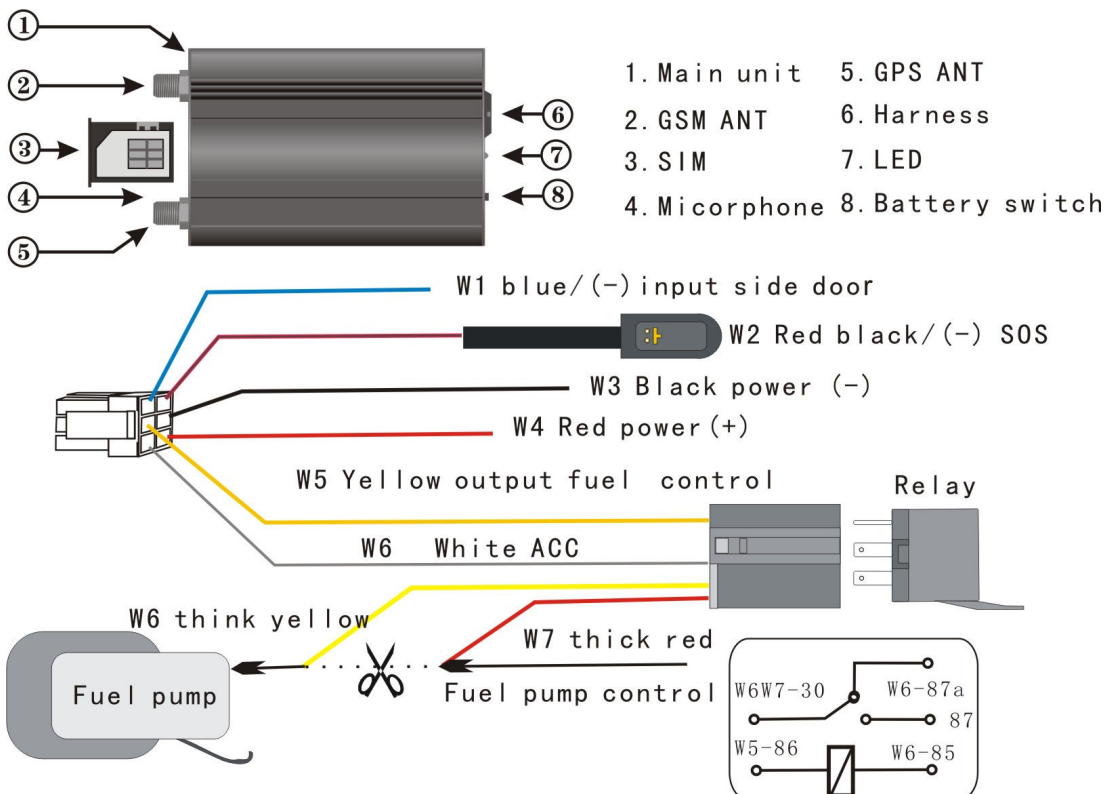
①
②
③
④
⑤
⑥
⑦
⑧

1. Main unit
2. GSM ANT
3. SIM
4. Micorphone
5. GPS ANT
6. Harness
7. LED
8. Battery switch

W1 blue/(-) input side door
W2 Red black/(-) SOS
W3 Black power (-)
W4 Red power (+)
W5 Yellow output fuel control
Relay
W6 White ACC
W6 think yellow
W7 thick red
Fuel pump
Fuel pump control
W6W7-30
W6-87a
87
W5-86
W6-85